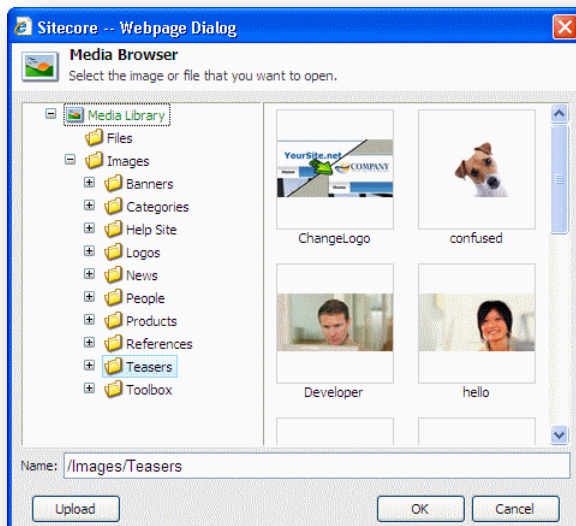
Sitecore -- Webpage Dialog

Media Browser
Select the image or file that you want to open.

Media Library
Files
Images
Banners
Categories
Help Site
Logos
News
People
Products
References
Teasers
Toolbox

YourSite.net
COMPANY
ChangeLogo
confused
Developer
hello

Name: /Images/Teasers

Upload
OK
Cancel